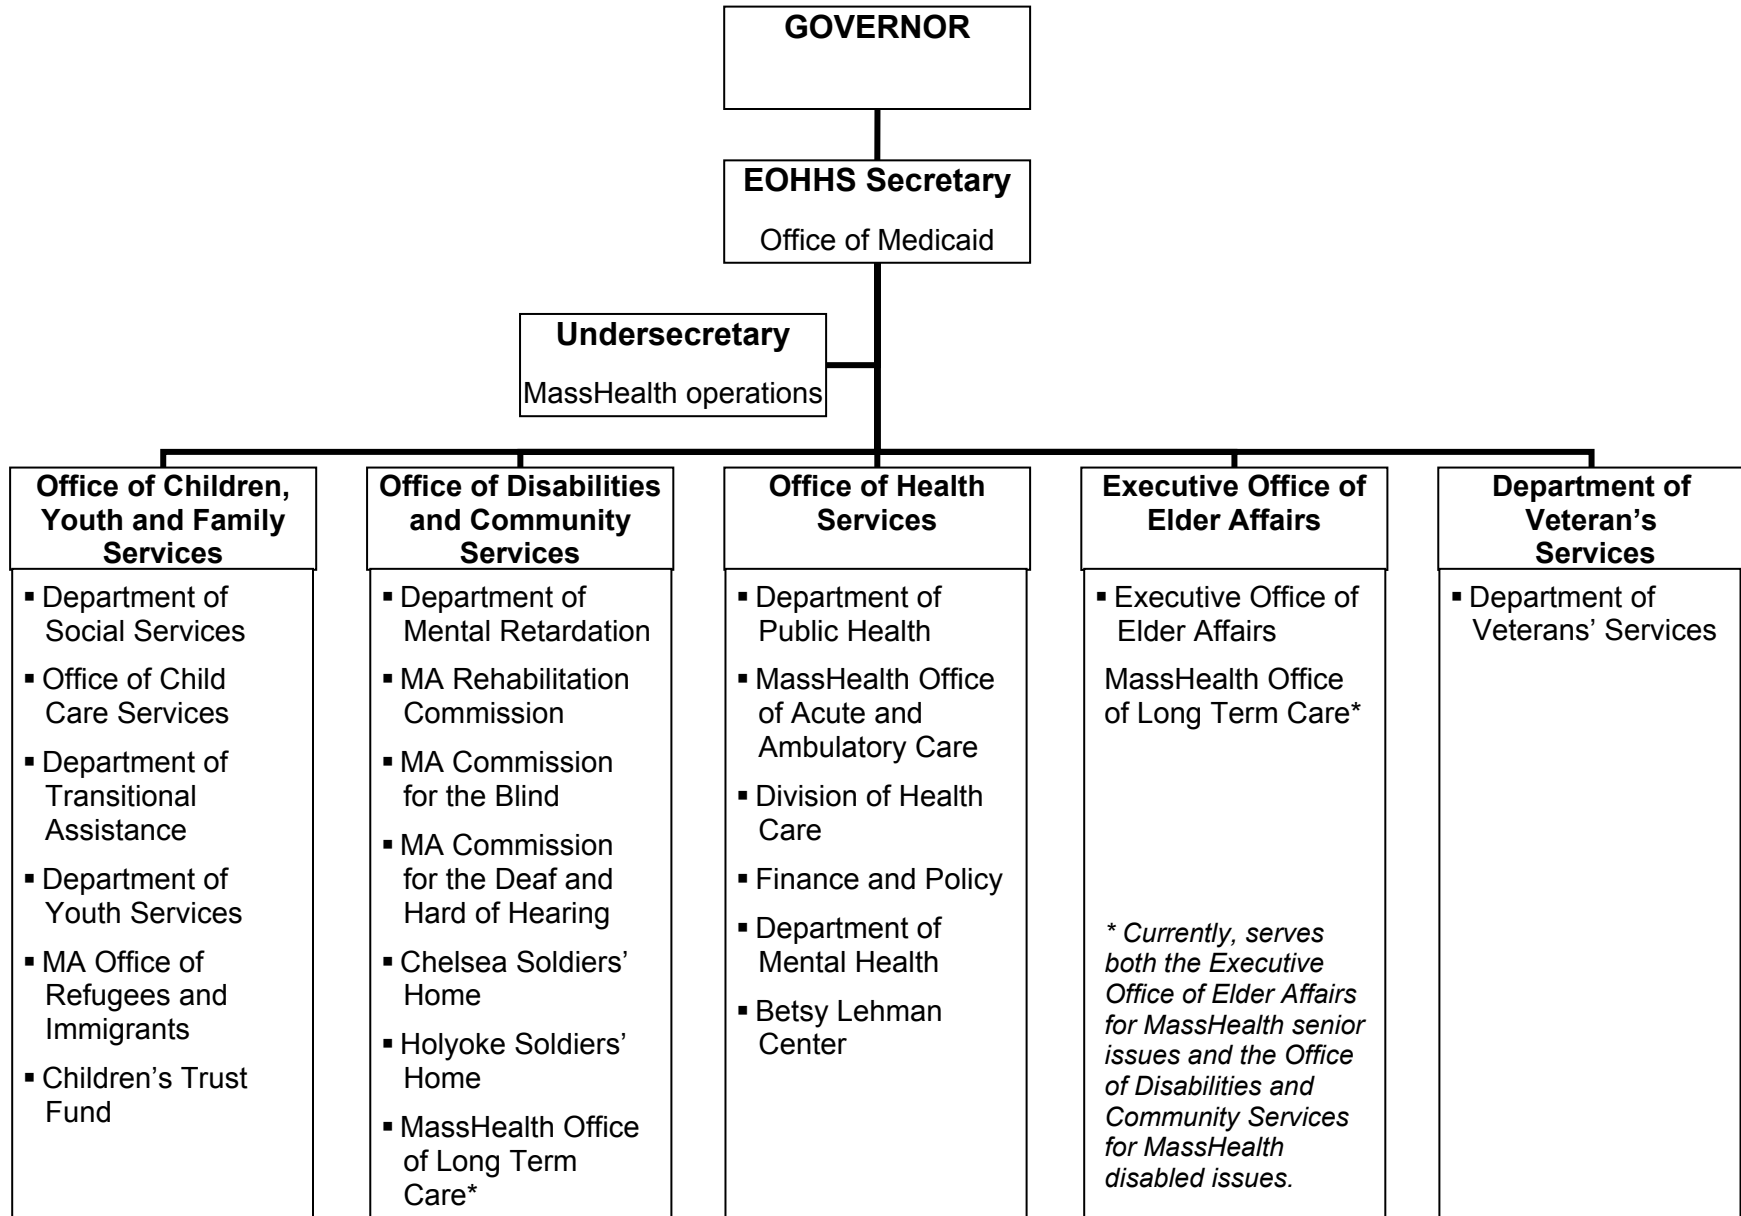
GOVERNOR

EOHHS Secretary

Office of Medicaid

Undersecretary

MassHealth operations

Office of Children, Youth and Family Services

- Department of Social Services
- Office of Child Care Services
- Department of Transitional Assistance
- Department of Youth Services
- MA Office of Refugees and Immigrants
- Children's Trust Fund

Office of Disabilities and Community Services

- Department of Mental Retardation
- MA Rehabilitation Commission
- MA Commission for the Blind
- MA Commission for the Deaf and Hard of Hearing
- Chelsea Soldiers' Home
- Holyoke Soldiers' Home
- MassHealth Office of Long Term Care*

Office of Health Services

- Department of Public Health
- MassHealth Office of Acute and Ambulatory Care
- Division of Health Care
- Finance and Policy
- Department of Mental Health
- Betsy Lehman Center

Executive Office of Elder Affairs

- Executive Office of Elder Affairs

MassHealth Office of Long Term Care*

* Currently, serves both the Executive Office of Elder Affairs for MassHealth senior issues and the Office of Disabilities and Community Services for MassHealth disabled issues.

Department of Veteran's Services

- Department of Veterans' Services